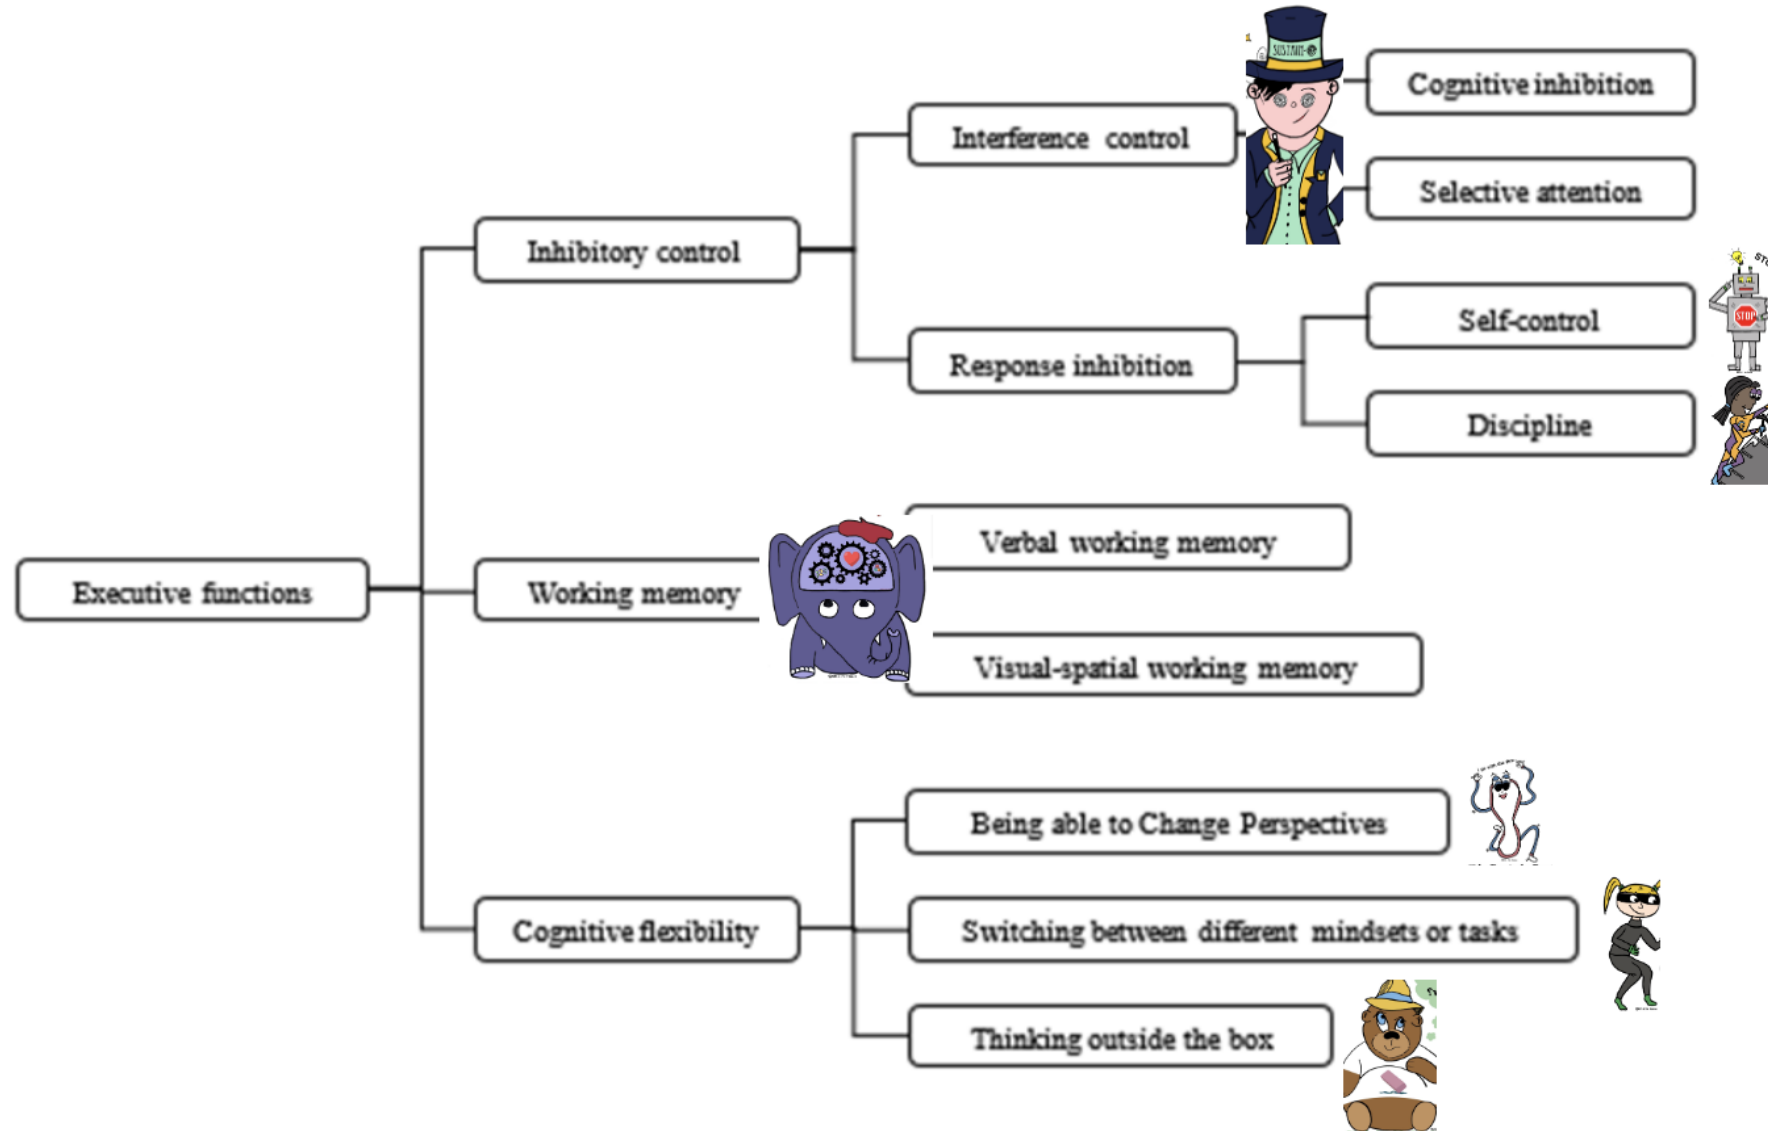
Executive functions

Inhibitory control

Interference control

Cognitive inhibition

Selective attention

Response inhibition

Self-control

Discipline

Working memory

Verbal working memory

Visual-spatial working memory

Cognitive flexibility

Being able to Change Perspectives

Switching between different mindsets or tasks

Thinking outside the box

STOP